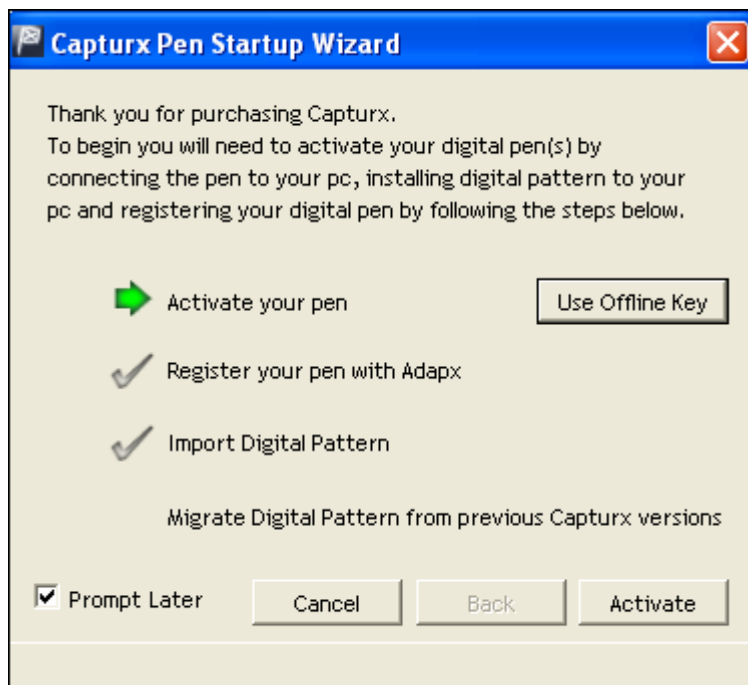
Capturx Pen Startup Wizard

Thank you for purchasing Capturx.
To begin you will need to activate your digital pen(s) by connecting the pen to your pc, installing digital pattern to your pc and registering your digital pen by following the steps below.

Activate your pen

Use Offline Key

Register your pen with Adapx

Import Digital Pattern

Migrate Digital Pattern from previous Capturx versions

Prompt Later

Cancel

Back

Activate